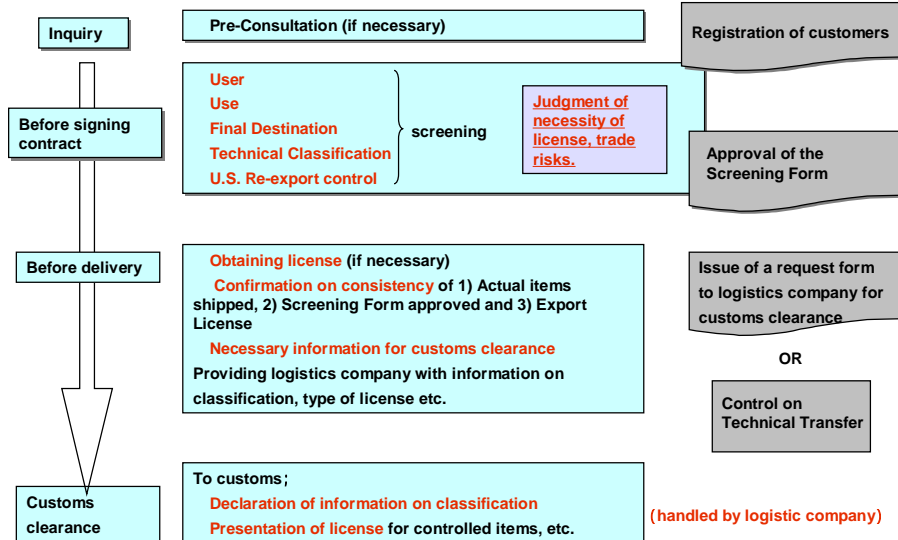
Inquiry

Pre-Consultation (if necessary)

Registration of customers

Before signing contract

User
Use
Final Destination
Technical Classification
U.S. Re-export control

screening

Judgment of necessity of license, trade risks.

Approval of the Screening Form

Before delivery

Obtaining license (if necessary)

Confirmation on consistency of 1) Actual items shipped, 2) Screening Form approved and 3) Export License

Necessary information for customs clearance

Providing logistics company with information on classification, type of license etc.

Issue of a request form to logistics company for customs clearance

OR

Control on Technical Transfer

Customs clearance

To customs;

Declaration of information on classification

Presentation of license for controlled items, etc.

(handled by logistic company)